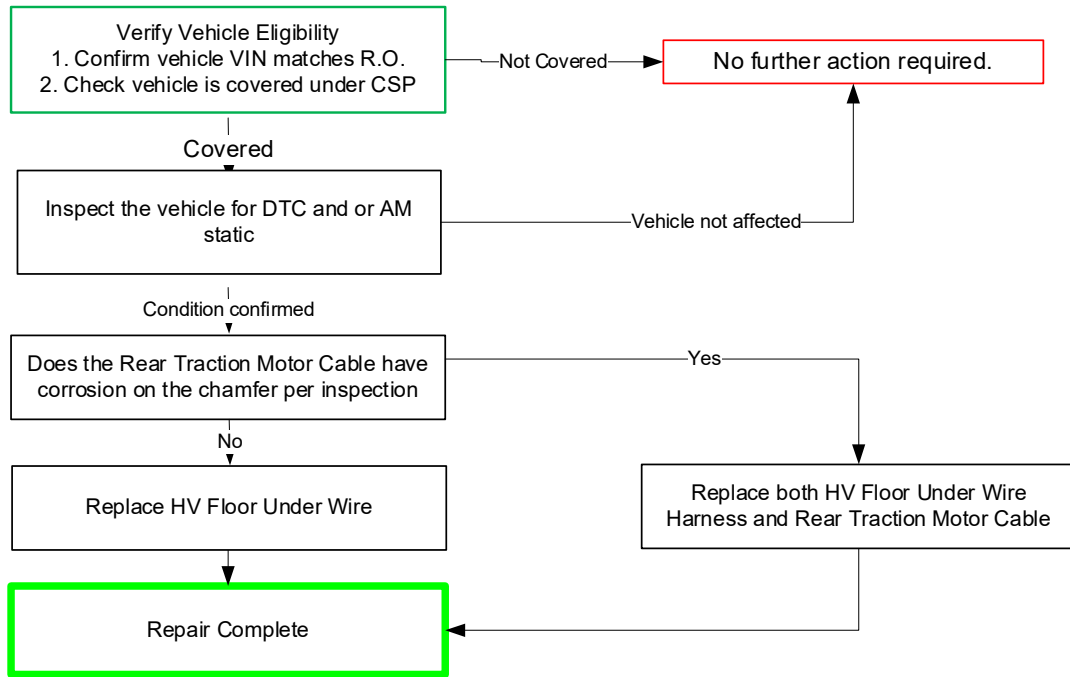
Verify Vehicle Eligibility
1. Confirm vehicle VIN matches R.O.
2. Check vehicle is covered under CSP

Not Covered

No further action required.

Covered

Inspect the vehicle for DTC and or AM static

Vehicle not affected

Condition confirmed

Does the Rear Traction Motor Cable have corrosion on the chamfer per inspection

Yes

No

Replace HV Floor Under Wire

Replace both HV Floor Under Wire Harness and Rear Traction Motor Cable

Repair Complete